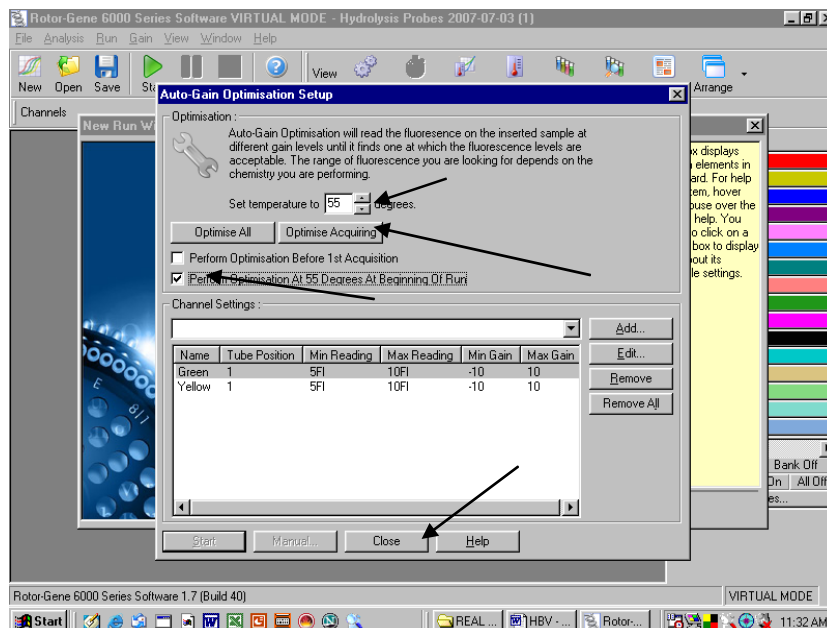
Rotor-Gene 6000 Series Software VIRTUAL MODE - Hydrolysis Probes 2007-07-03 (1)

File Analysis Run Gain View Window Help

New Open Save Sta View Arrange

Channels

New Run W

Auto-Gain Optimisation Setup

Optimisation :

Auto-Gain Optimisation will read the fluorescence on the inserted sample at different gain levels until it finds one at which the fluorescence levels are acceptable. The range of fluorescence you are looking for depends on the chemistry you are performing.

Set temperature to 55 degrees.

Optimise All

Optimise Acquiring

Perform Optimisation Before 1st Acquisition

Perform Optimisation At 55 Degrees At Beginning Of Run

Channel Settings :

Add...

Edit...

Remove

Remove All

| Name | Tube Position | Min Reading | Max Reading | Min Gain | Max Gain |
|---|---|---|---|---|---|
| Green | 1 | 5FI | 10FI | -10 | 10 |
| Yellow | 1 | 5FI | 10FI | -10 | 10 |

Start Manual... Close Help

x displays elements in ard. For help em, hover use over the help. You o click on a box to display out its le settings.

Bank Off

On All Off

es...

Rotor-Gene 6000 Series Software 1.7 (Build 40)

VIRTUAL MODE

Start REAL ... HBV - ... Rotor-... 11:32 AM